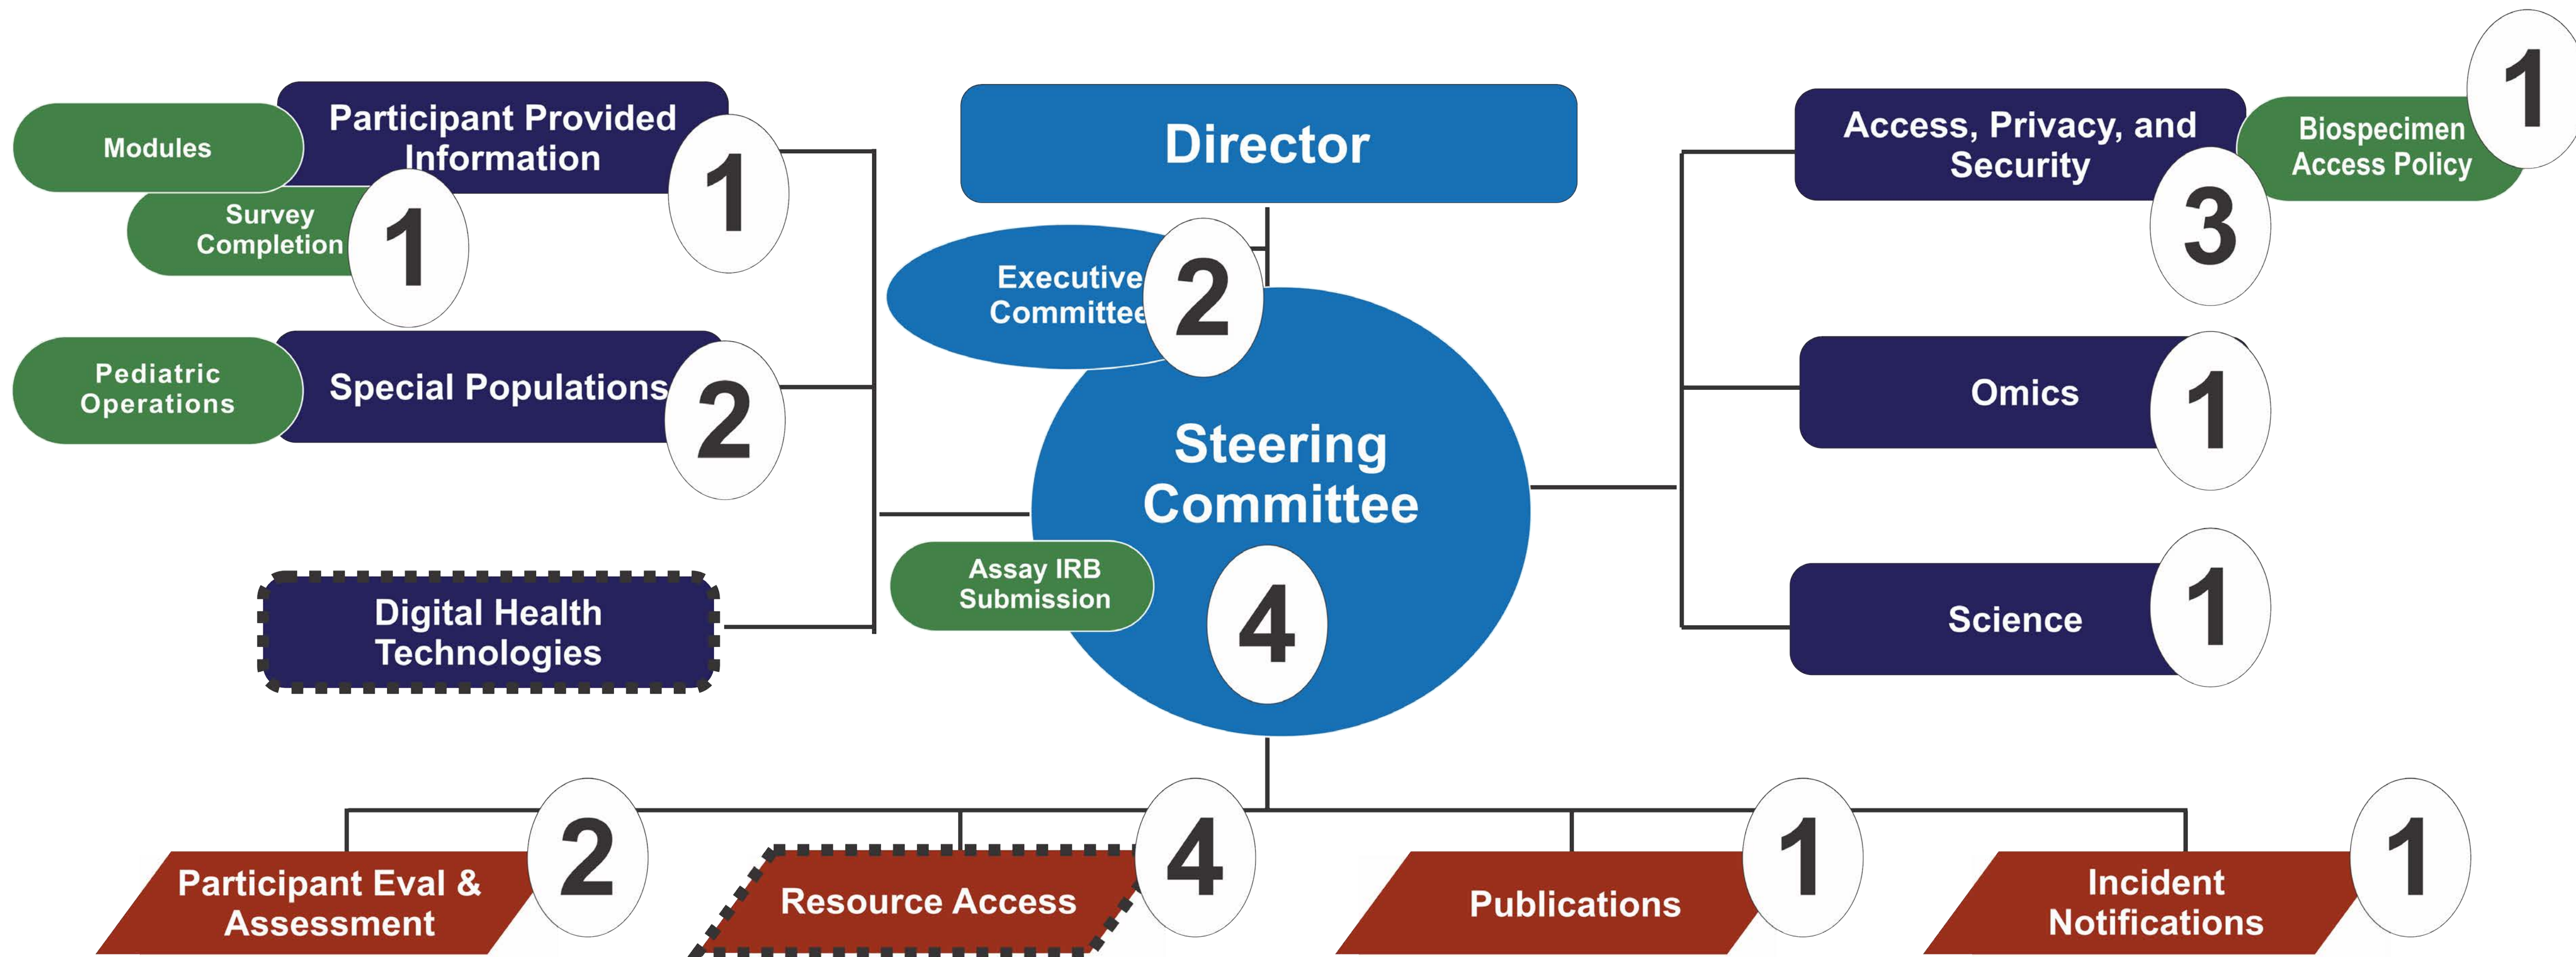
Modules

Participant Provided Information

1

Survey Completion

1

Director

Access, Privacy, and Security

3

Biospecimen Access Policy

1

Executive Committee

2

Pediatric Operations

Special Populations

2

Steering Committee

4

Omics

1

Assay IRB Submission

Digital Health Technologies

Science

1

Participant Eval & Assessment

2

Resource Access

4

Publications

1

Incident Notifications

1